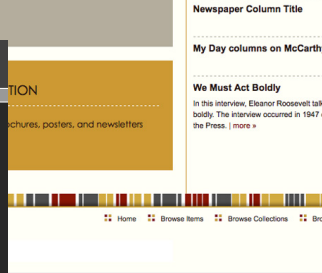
TION

ochures, posters, and newsletters

Newspaper Column Title

My Day columns on McCarth

We Must Act Boldly

In this interview, Eleanor Roosevelt talk boldly. The interview occurred in 1947 the Press. | more »

Home Browse Items Browse Collections Br